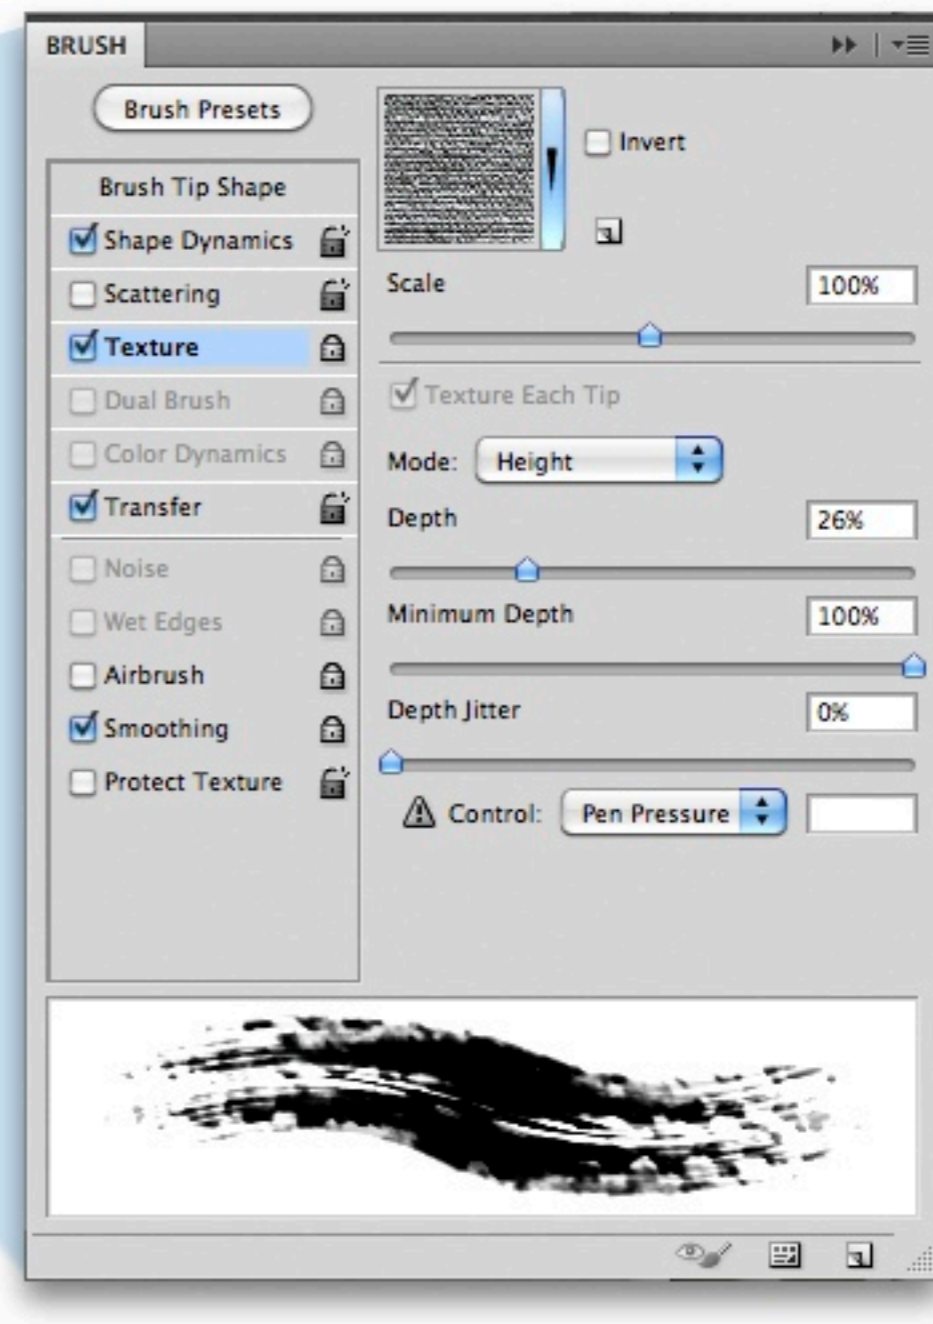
BRUSH

Brush Presets

Brush Tip Shape
Shape Dynamics
Scattering
Texture
Dual Brush
Color Dynamics
Transfer
Noise
Wet Edges
Airbrush
Smoothing
Protect Texture

Invert

Scale 100%

Texture Each Tip

Mode: Height

Depth 26%

Minimum Depth 100%

Depth Jitter 0%

Control: Pen Pressure